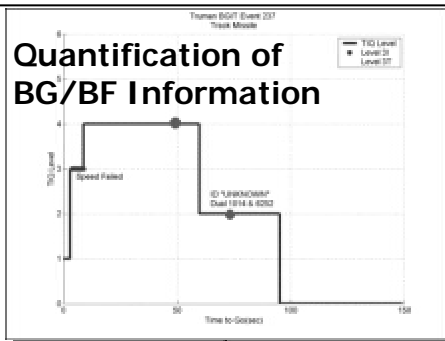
Truman BG/IT Event 237
Track Missile

Quantification of BG/BF Information

TIQ Level
Level 3I
Level 3T

Speed Failed

ID "UNKNOWN"
Dual 1014 & 6052

TIQ Level

6
5
4
3
2
1
0

0
50
100
150

Time to Go(secs)